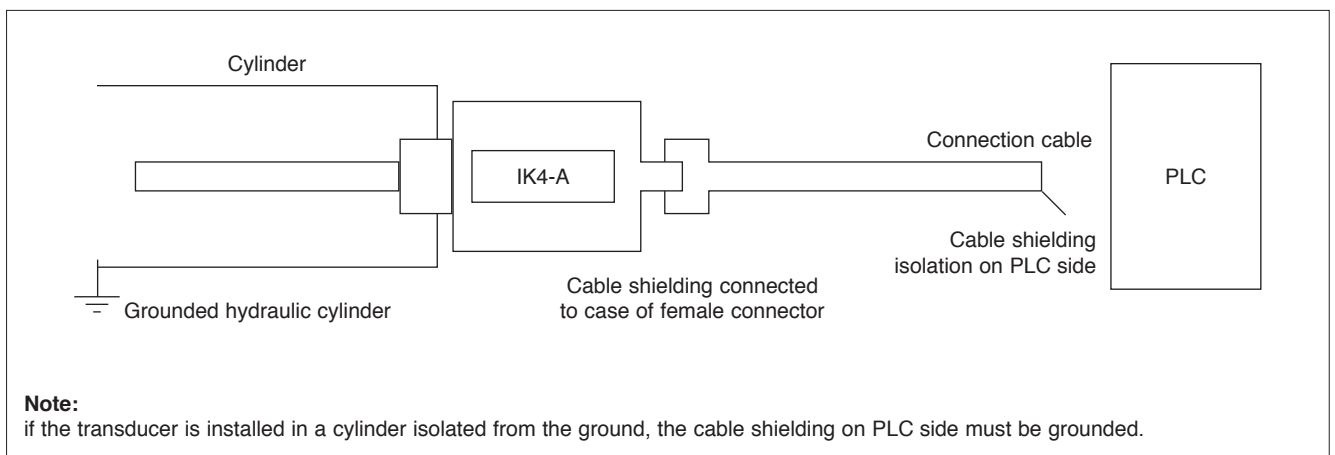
Cylinder

IK4-A

Connection cable

PLC

Cable shielding isolation on PLC side

Cable shielding connected to case of female connector

Grounded hydraulic cylinder

**Note:**
if the transducer is installed in a cylinder isolated from the ground, the cable shielding on PLC side must be grounded.